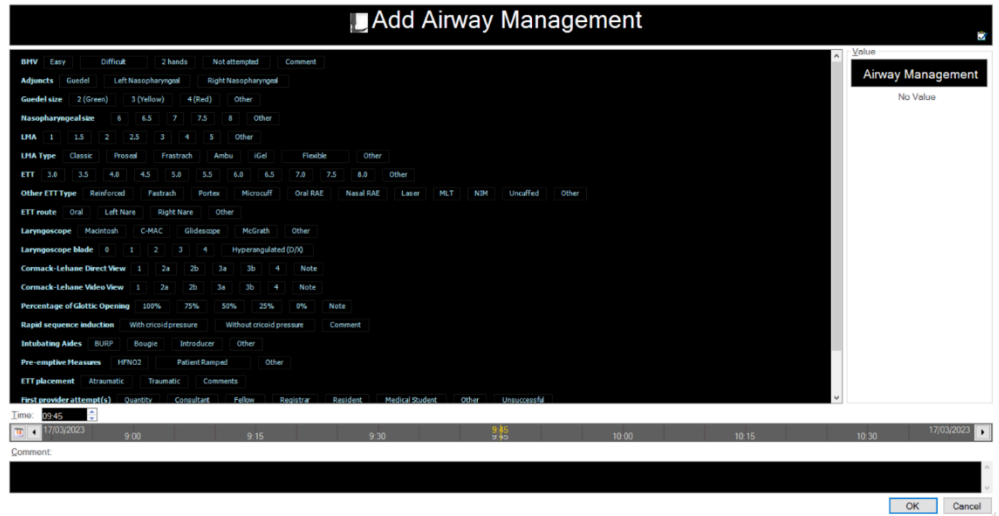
Add Airway Management

BMV Easy Difficult 2 hands Not attempted Comment

Adjuncts Guedel Left Nasopharyngeal Right Nasopharyngeal

Guedel size 2 (Green) 3 (Yellow) 4 (Red) Other

Nasopharyngeal size 6 6.5 7 7.5 8 Other

LMA 1 1.5 2 2.5 3 4 5 Other

LMA Type Classic Proseal Frastrach Ambu iGel Flexible Other

ETT 3.0 3.5 4.0 4.5 5.0 5.5 6.0 6.5 7.0 7.5 8.0 Other

Other ETT Type Reinforced Fastrach Portex Microcuff Oral RAE Nasal RAE Laser MLT NIM Uncuffed Other

ETT route Oral Left Nare Right Nare Other

Laryngoscope Macintosh C-MAC Glidescope McGrath Other

Laryngoscope blade 0 1 2 3 4 Hyperangulated (D/X)

Cormack-Lehane Direct View 1 2a 2b 3a 3b 4 Note

Cormack-Lehane Video View 1 2a 2b 3a 3b 4 Note

Percentage of Glottic Opening 100% 75% 50% 25% 0% Note

Rapid sequence induction With cricoid pressure Without cricoid pressure Comment

Intubating Aides BURP Bougie Introducer Other

Pre-emptive Measures HFNO2 Patient Ramped Other

ETT placement Atraumatic Traumatic Comments

First provider attempt(s) Quantity Consultant Fellow Registrar Resident Medical Student Other Unsuccessful

Value

Airway Management

No Value

Time: 09:45

17/03/2023 9:00 9:15 9:30 9:45 10:00 10:15 10:30 17/03/2023

Comment:

OK Cancel